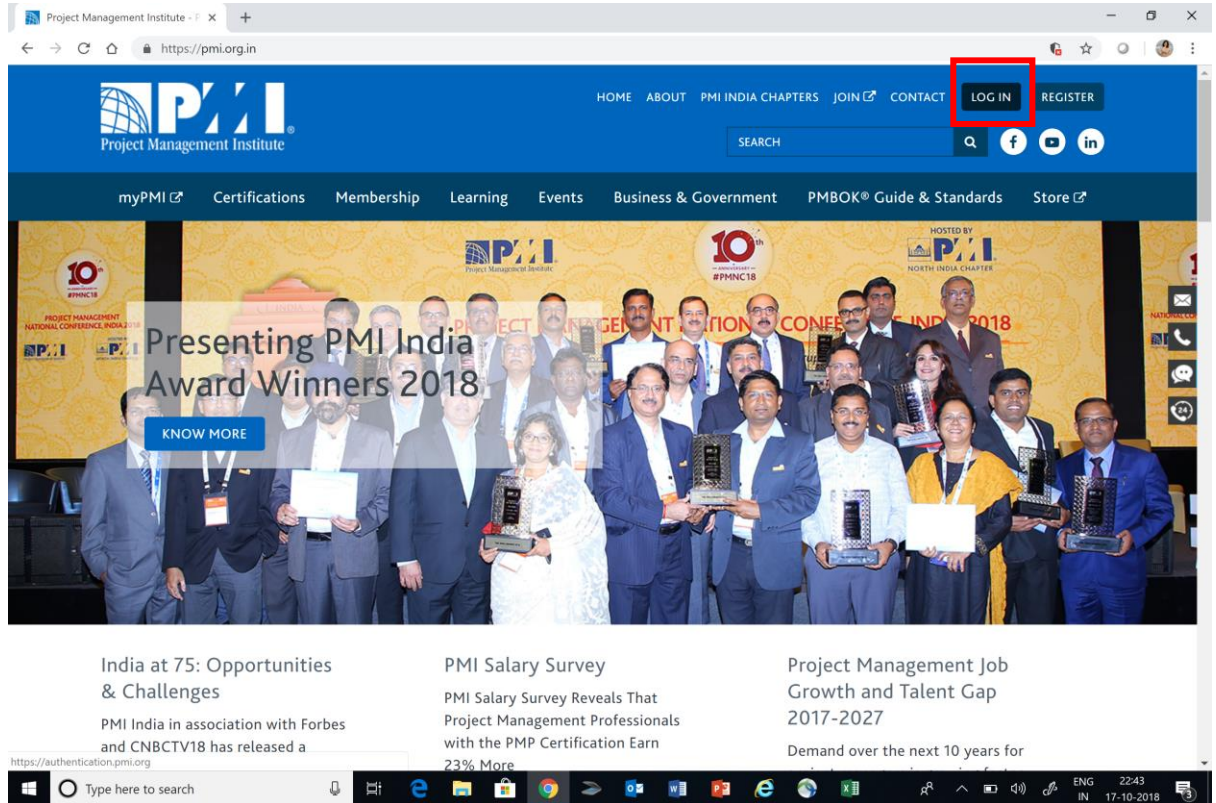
Project Management Institute - P ×
https://pmi.org.in

PMI
Project Management Institute

HOME ABOUT PMI INDIA CHAPTERS JOIN CONTACT LOG IN REGISTER
SEARCH

myPMI Certifications Membership Learning Events Business & Government PMBOK® Guide & Standards Store

PMI Project Management Institute
10th #PMNC18
HOSTED BY PMI NORTH INDIA CHAPTER
PROJECT MANAGEMENT NATIONAL CONFERENCE, INDIA 2018

Presenting PMI India Award Winners 2018
KNOW MORE

India at 75: Opportunities & Challenges
PMI India in association with Forbes and CNBCTV18 has released a

PMI Salary Survey
PMI Salary Survey Reveals That Project Management Professionals with the PMP Certification Earn 23% More

Project Management Job Growth and Talent Gap 2017-2027
Demand over the next 10 years for

https://authentication.pmi.org

Type here to search
ENG IN 22:43 17-10-2018